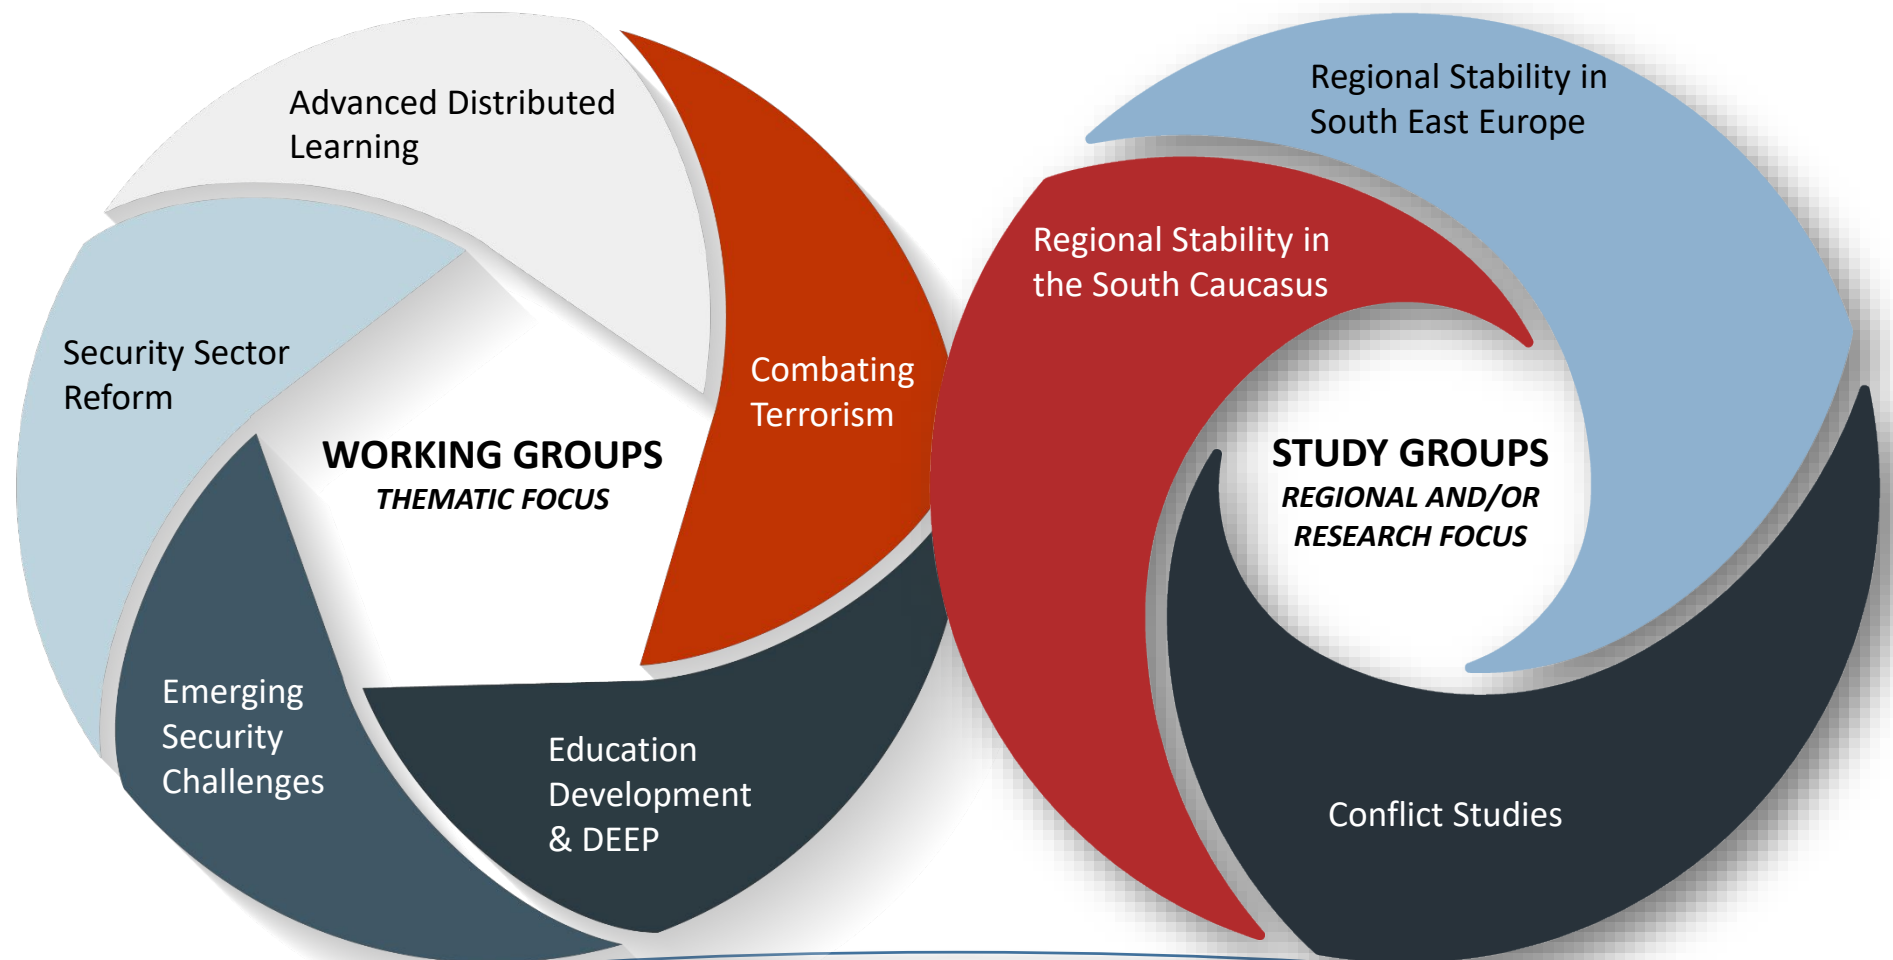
Advanced Distributed Learning

Combating Terrorism

Security Sector Reform

WORKING GROUPS
THEMATIC FOCUS

Emerging Security Challenges

Education Development & DEEP

Regional Stability in South East Europe

Regional Stability in the South Caucasus

STUDY GROUPS
REGIONAL AND/OR RESEARCH FOCUS

Conflict Studies